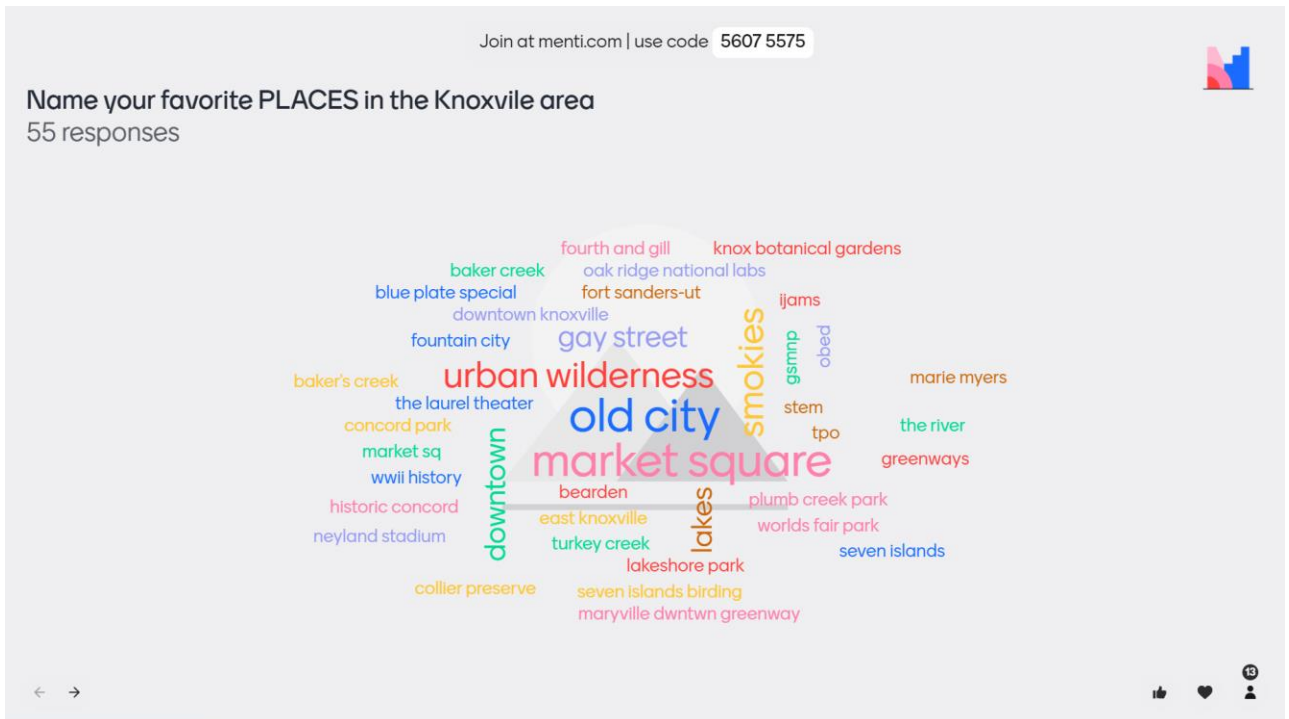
Join at menti.com | use code 5607 5575

Name your favorite PLACES in the Knoxvile area
55 responses

fourth and gill
knox botanical gardens
baker creek
oak ridge national labs
blue plate special
fort sanders-ut
ijams
downtown knoxville
fountain city
gay street
smokies
gsmnp
obed
baker's creek
urban wilderness
marie myers
the laurel theater
old city
stem
concord park
tpo
the river
market sq
downtown
market square
greenways
wwii history
bearden
lakes
plumb creek park
historic concord
east knoxville
worlds fair park
neyland stadium
turkey creek
seven islands
lakeshore park
collier preserve
seven islands birding
maryville dwntwn greenway

13